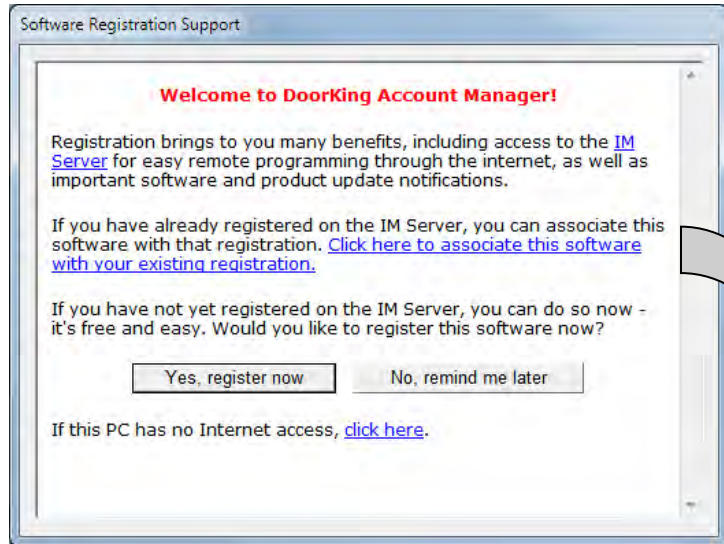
Software Registration Support

Welcome to DoorKing Account Manager!

Registration brings to you many benefits, including access to the IM Server for easy remote programming through the internet, as well as important software and product update notifications.

If you have already registered on the IM Server, you can associate this software with that registration. Click here to associate this software with your existing registration.

If you have not yet registered on the IM Server, you can do so now - it's free and easy. Would you like to register this software now?

Yes, register now

No, remind me later

If this PC has no Internet access, click here.